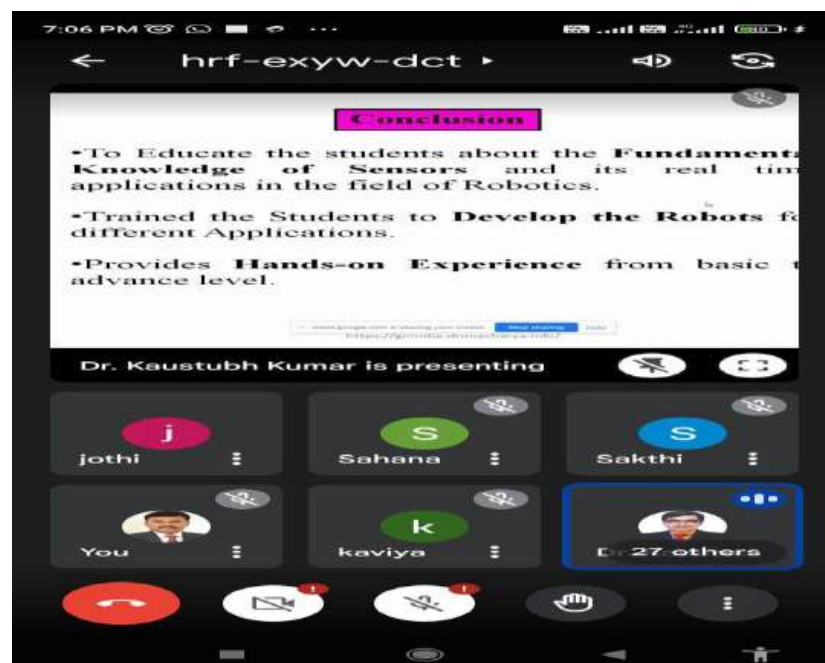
7:06 PM

hrf-exyw-dct ▸

Conclusion

•To Educate the students about the Fundament Knowledge of Sensors and its real tim applications in the field of Robotics.

•Trained the Students to Develop the Robots f different Applications.

•Provides Hands-on Experience from basic t advance level.

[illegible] Stop sharing Hide

Dr. Kaustubh Kumar is presenting

j
jothi

S
Sahana

S
Sakthi

You

k
kaviya

D 27 others